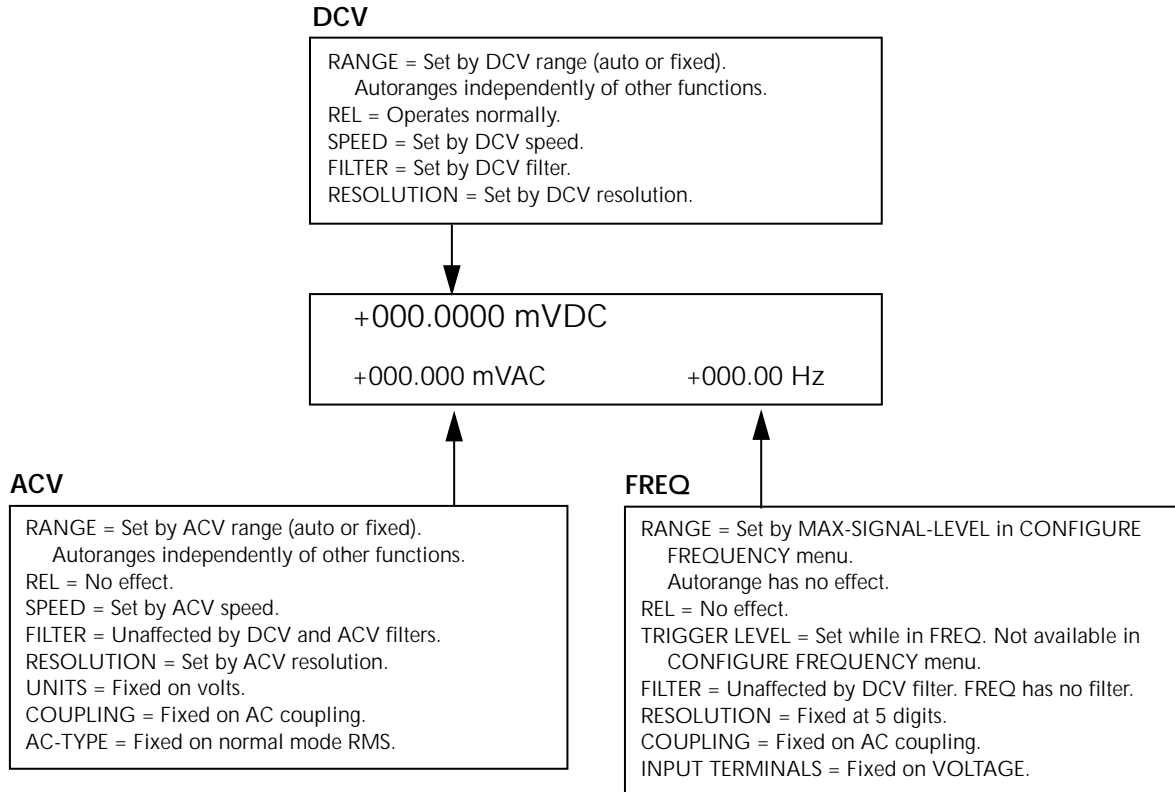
DCV

RANGE = Set by DCV range (auto or fixed).
Autoranges independently of other functions.
REL = Operates normally.
SPEED = Set by DCV speed.
FILTER = Set by DCV filter.
RESOLUTION = Set by DCV resolution.

+000.0000 mVDC

+000.000 mVAC

+000.00 Hz

ACV

RANGE = Set by ACV range (auto or fixed).
Autoranges independently of other functions.
REL = No effect.
SPEED = Set by ACV speed.
FILTER = Unaffected by DCV and ACV filters.
RESOLUTION = Set by ACV resolution.
UNITS = Fixed on volts.
COUPLING = Fixed on AC coupling.
AC-TYPE = Fixed on normal mode RMS.

FREQ

RANGE = Set by MAX-SIGNAL-LEVEL in CONFIGURE FREQUENCY menu.
Autorange has no effect.
REL = No effect.
TRIGGER LEVEL = Set while in FREQ. Not available in CONFIGURE FREQUENCY menu.
FILTER = Unaffected by DCV filter. FREQ has no filter.
RESOLUTION = Fixed at 5 digits.
COUPLING = Fixed on AC coupling.
INPUT TERMINALS = Fixed on VOLTAGE.